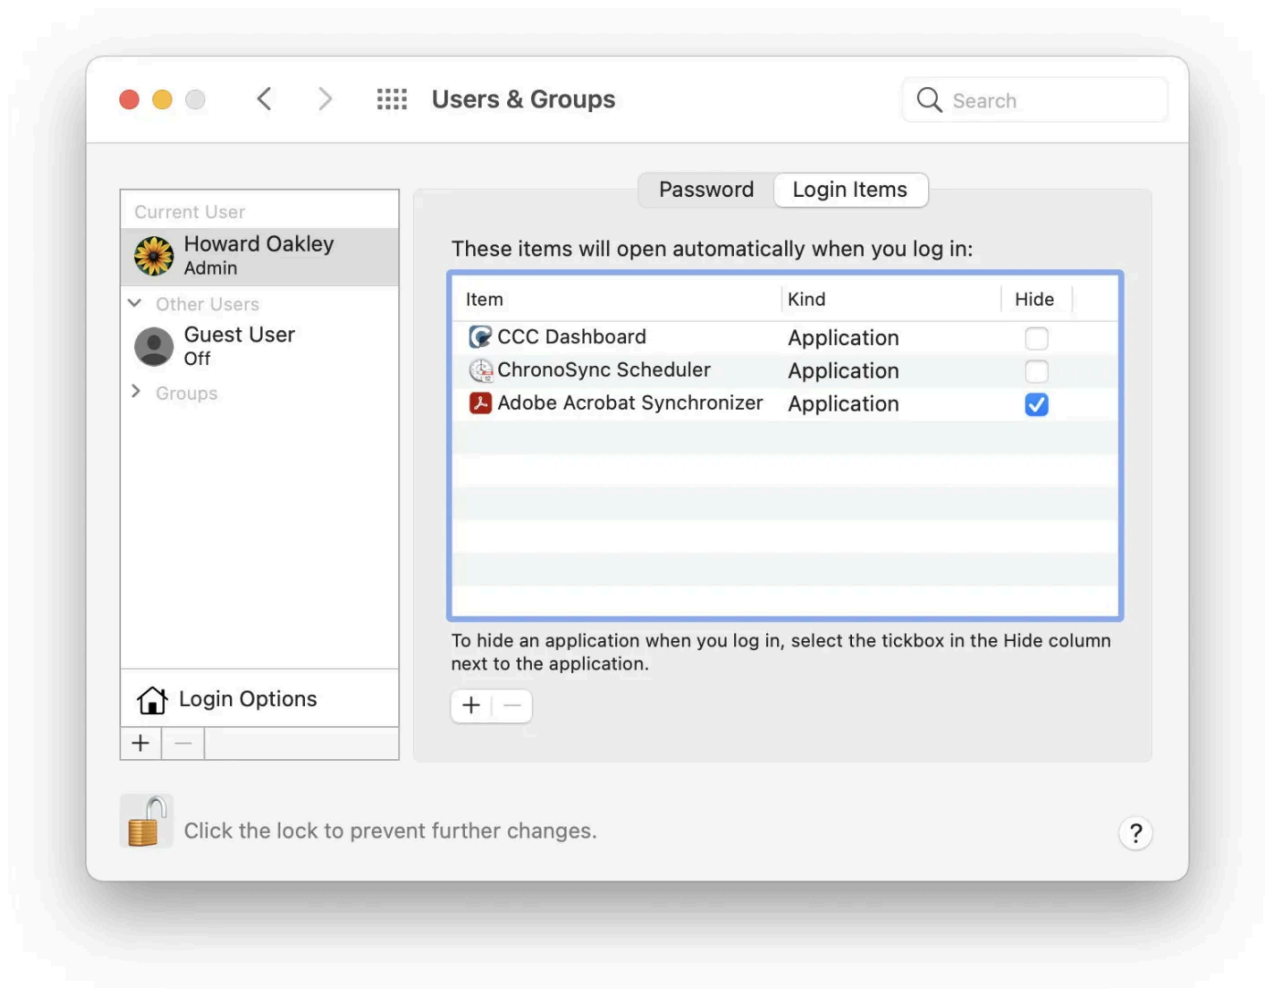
Users & Groups

Search

Current User
Howard Oakley
Admin

Other Users
Guest User
Off

Groups

Login Options

+ —

Password | Login Items

These items will open automatically when you log in:

| Item | Kind | Hide |
|---|---|---|
| CCC Dashboard | Application | ☐ |
| ChronoSync Scheduler | Application | ☐ |
| Adobe Acrobat Synchronizer | Application | ☑ |

To hide an application when you log in, select the tickbox in the Hide column next to the application.

+ —

Click the lock to prevent further changes.

?